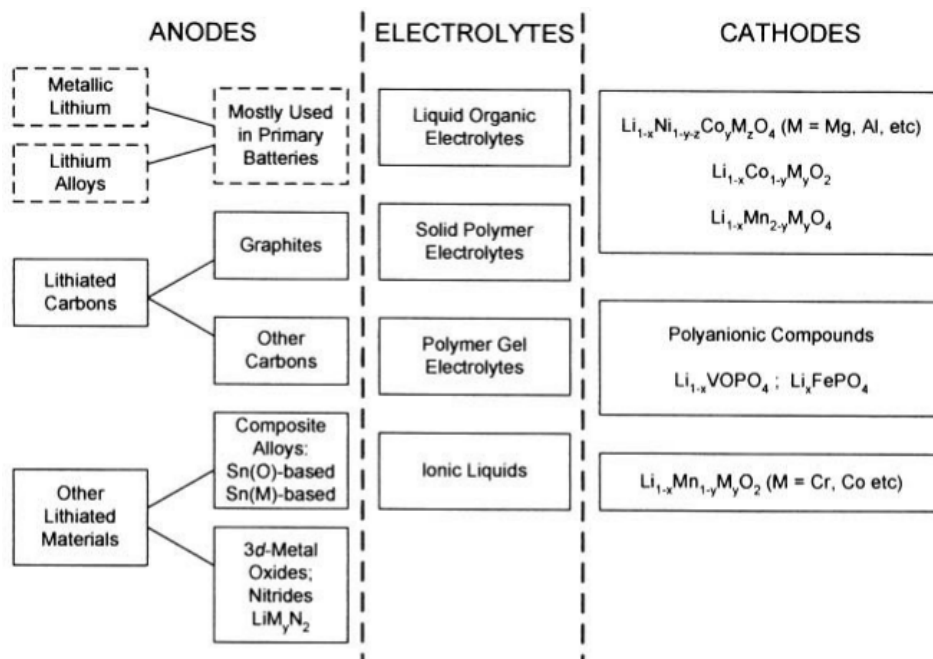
ANODES

Metallic Lithium

Lithium Alloys

Mostly Used in Primary Batteries

Lithiated Carbons

Graphites

Other Carbons

Other Lithiated Materials

Composite Alloys: Sn(O)-based Sn(M)-based

3*d*-Metal Oxides; Nitrides $LiM_yN_2$

ELECTROLYTES

Liquid Organic Electrolytes

Solid Polymer Electrolytes

Polymer Gel Electrolytes

Ionic Liquids

CATHODES

$Li_{1-x}Ni_{1-y-z}Co_yM_zO_4$ (M = Mg, Al, etc)

$Li_{1-x}Co_{1-y}M_yO_2$

$Li_{1-x}Mn_{2-y}M_yO_4$

Polyanionic Compounds

$Li_{1-x}VOPO_4$ ; $Li_xFePO_4$

$Li_{1-x}Mn_{1-y}M_yO_2$ (M = Cr, Co etc)